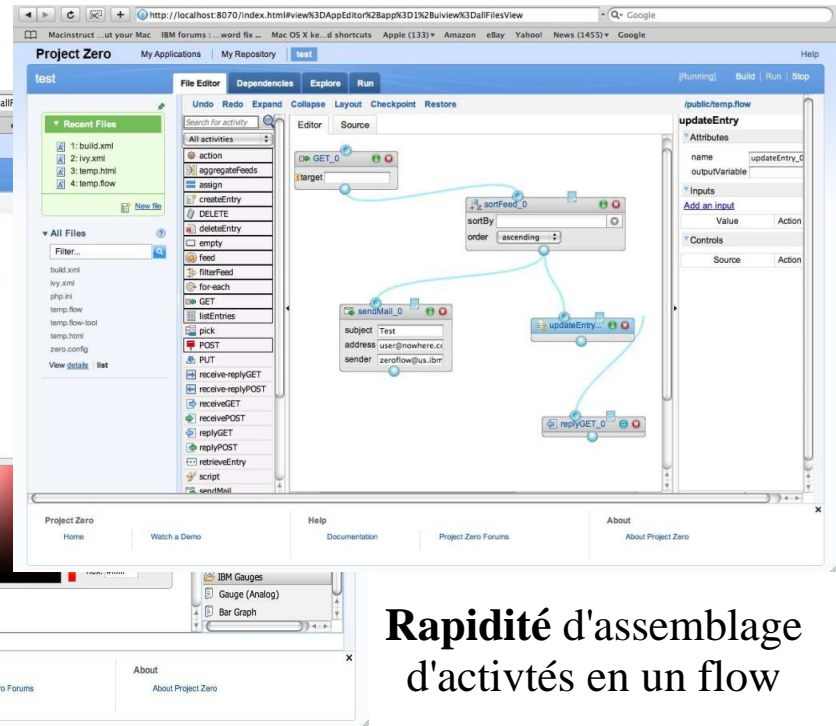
http://localhost:8070/index.html#view%3DAppEditor%2Bapp%3D1%2Buiview%3DallFilesView
Google

Macinstruct ...ut your Mac IBM forums : ...word fix ... Mac OS X ke...d shortcuts Apple (133) Amazon eBay Yahoo! News (1455) Google

Project Zero My Applications | My Repository | test Help

test File Editor Dependencies Explore Run [Running] Build | Run | Stop

Undo Redo Expand Collapse Layout Checkpoint Restore

Recent Files
1: build.xml
2: ivy.xml
3: temp.html
4: temp.flow
New file

All Files
Filter...
build.xml
ivy.xml
php.ini
temp.flow
temp.flow-tool
temp.html
zero.config
View details | list

Search for activity
All activities
action
aggregateFeeds
assign
createEntry
DELETE
deleteEntry
empty
feed
filterFeed
for-each
GET
listEntries
pick
POST
PUT
receive-replyGET
receive-replyPOST
receiveGET
receivePOST
replyGET
replyPOST
retrieveEntry
script
sendMail

Editor Source

GET_0
target

sortFeed_0
sortBy
order ascending

sendMail_0
subject Test
address user@nowhere.cc
sender zeroflow@us.ibm

updateEntry...

replyGET_0

/public/temp.flow
updateEntry
Attributes
name updateEntry_0
outputVariable
Inputs
Add an input
Value Action
Controls
Source Action

Project Zero
Home Watch a Demo
Help
Documentation Project Zero Forums
About
About Project Zero

IBM Gauges
Gauge (Analog)
Bar Graph

About
ro Forums About Project Zero

**Rapidité** d'assemblage d'activtés en un flow